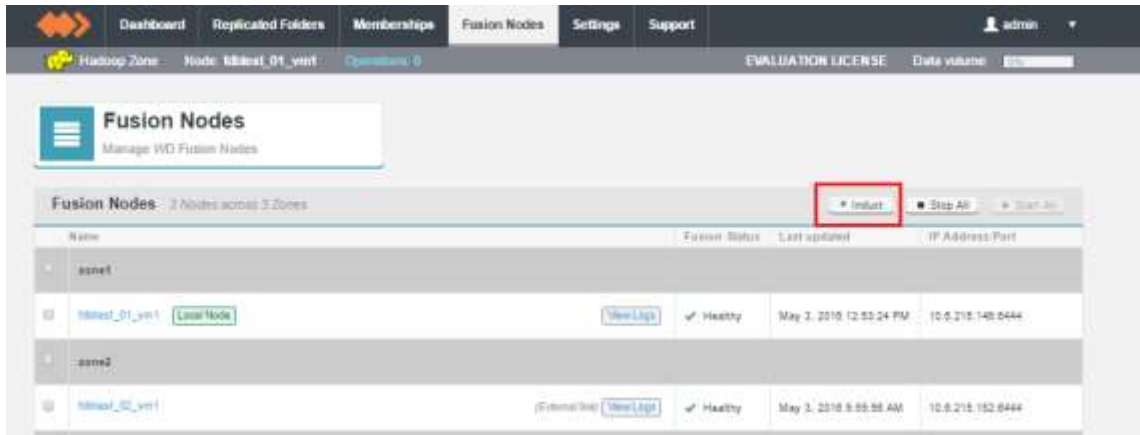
Dashboard Replicated Folders Memberships Fusion Nodes Settings Support admin

Hadoop Zone Node: hdtest_01_vm1 Operations: 0 EVALUATION LICENSE Data volume: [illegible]

Fusion Nodes
Manage WD Fusion Nodes

Fusion Nodes 2 Nodes across 2 Zones

+ Induct ■ Stop All ▶ Start All

| Name | Fusion Status | Last updated | IP Address:Port |
|---|---|---|---|
| zone1 | | | |
| hdtest_01_vm1 Local Node View Logs | ✔ Healthy | May 3, 2016 12:53:24 PM | 10.6.215.148:6444 |
| zone2 | | | |
| hdtest_02_vm1 (External link) View Logs | ✔ Healthy | May 3, 2016 5:55:55 AM | 10.6.215.152:6444 |